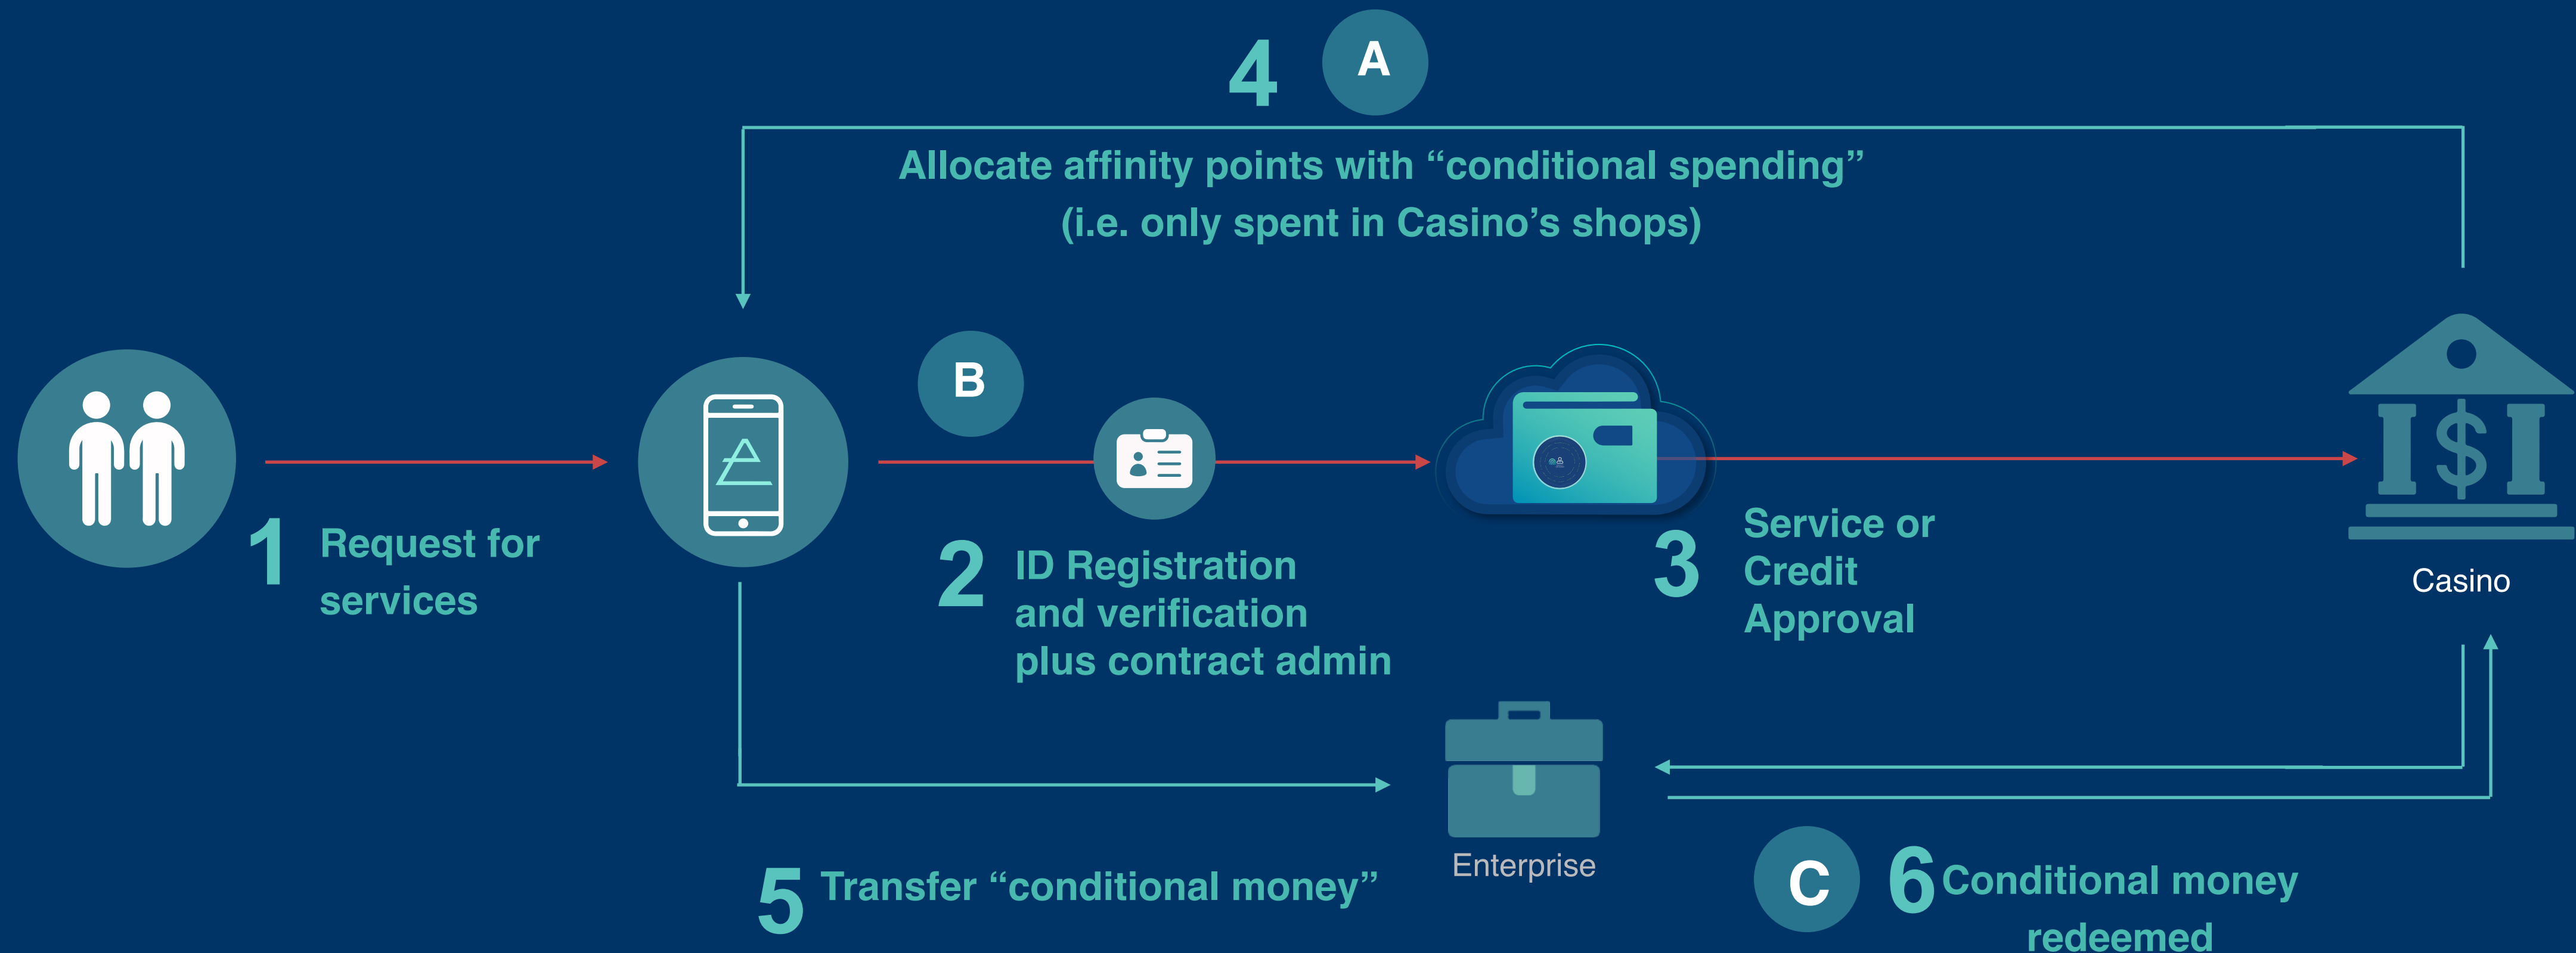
4 A

Allocate affinity points with “conditional spending” (i.e. only spent in Casino’s shops)

B

1 Request for services

2 ID Registration and verification plus contract admin

3 Service or Credit Approval

Casino

Enterprise

5 Transfer “conditional money”

C 6 Conditional money redeemed